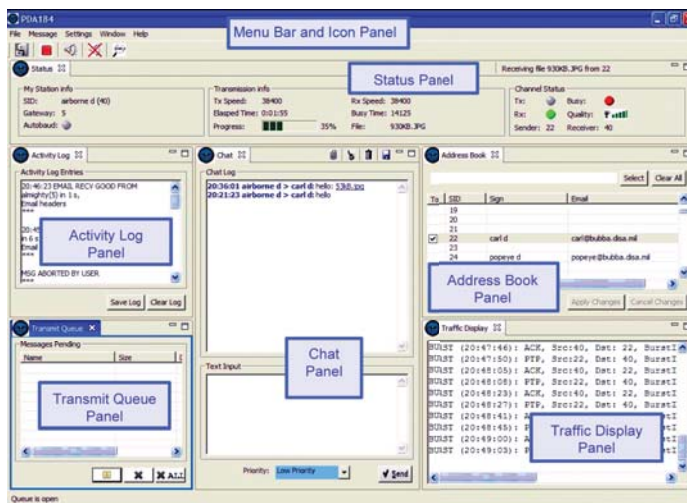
PDA184

File Message Settings Window Help

Menu Bar and Icon Panel

Status

Status Panel

Receiving file 930KB.JPG from 22

My Station info
SID: airborne d (40)
Gateway: 5
Autobaud:

Transmission info
Tx Speed: 38400
Elapsed Time: 0:01:55
Progress: 35%

Rx Speed: 38400
Busy Time: 14125
File: 930KB.JPG

Channel Status
Tx:
Rx:
Sender: 22
Busy:
Quality:
Receiver: 40

Activity Log

Activity Log Entries
20:46:23 EMAIL RECV GOOD FROM almighty(5) in 1 s,
Email headers
***
20:4
in 6 s
Email
***
MSG ABORTED BY USER
***

Activity Log Panel

Save Log Clear Log

Chat

Chat Log
20:36:01 airborne d > carl d: hello: 53kb.jpg
20:21:23 airborne d > carl d: hello

Chat Panel

Text Input

Priority: Low Priority

Send

Address Book

Select Clear All

| To | SID | Sign | Email |
|---|---|---|---|
| | 19 | | |
| | 20 | | |
| | 21 | | |
| ✓ | 22 | carl d | carl@bubba.disa.mil |
| | 23 | | |
| | 24 | popeye d | popeye@bubba.disa.mil |

Address Book Panel

Apply Changes Cancel Changes

Transmit Queue

Messages Pending
Name Size

Transmit Queue Panel

All

Traffic Display

BURST (20:47:46): ACK, Src:40, Dst: 22, BurstI
BURST (20:47:50): PTP, Src:22, Dst: 40, BurstI
BURST (20:48:05): ACK, Src:40, Dst: 22, BurstI
BURST (20:48:08): PTP, Src:22, Dst: 40, BurstI
BURST (20:48:23): ACK, Src:40, Dst: 22, BurstI
BURST (20:48:27): PTP, Src:22, Dst: 40, BurstI
BURST (20:48:41):
BURST (20:48:45):
BURST (20:49:00):
BURST (20:49:03):

Traffic Display Panel

Queue is open